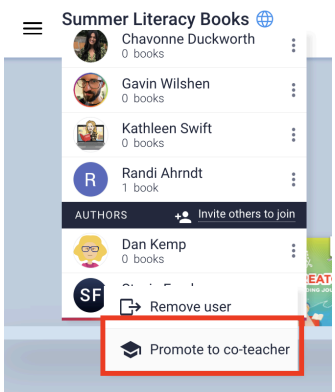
Summer Literacy Books

Chavonne Duckworth
0 books

Gavin Wilshen
0 books

Kathleen Swift
0 books

R
Randi Ahrndt
1 book

AUTHORS
Invite others to join

Dan Kemp
0 books

SF
Stacie Fred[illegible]

Remove user

Promote to co-teacher

REATI
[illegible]